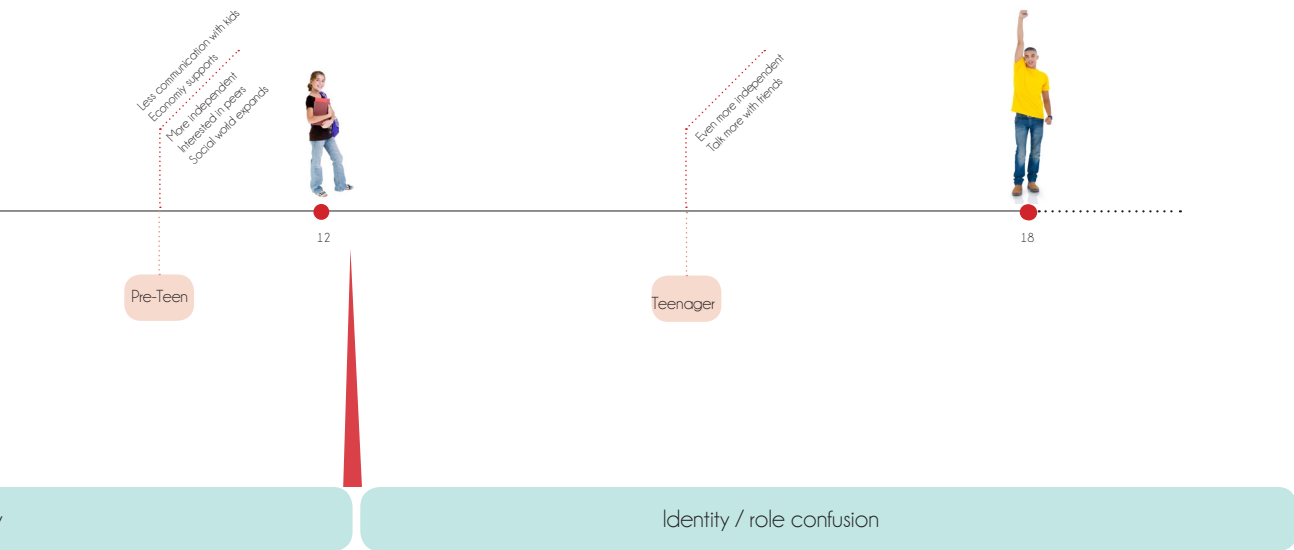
Less communication with kids
Economy supports
More independent
Interested in peers
Social world expands

Even more independent
Talk more with friends

12

18

Pre-Teen

Teenager

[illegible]

Identity / role confusion